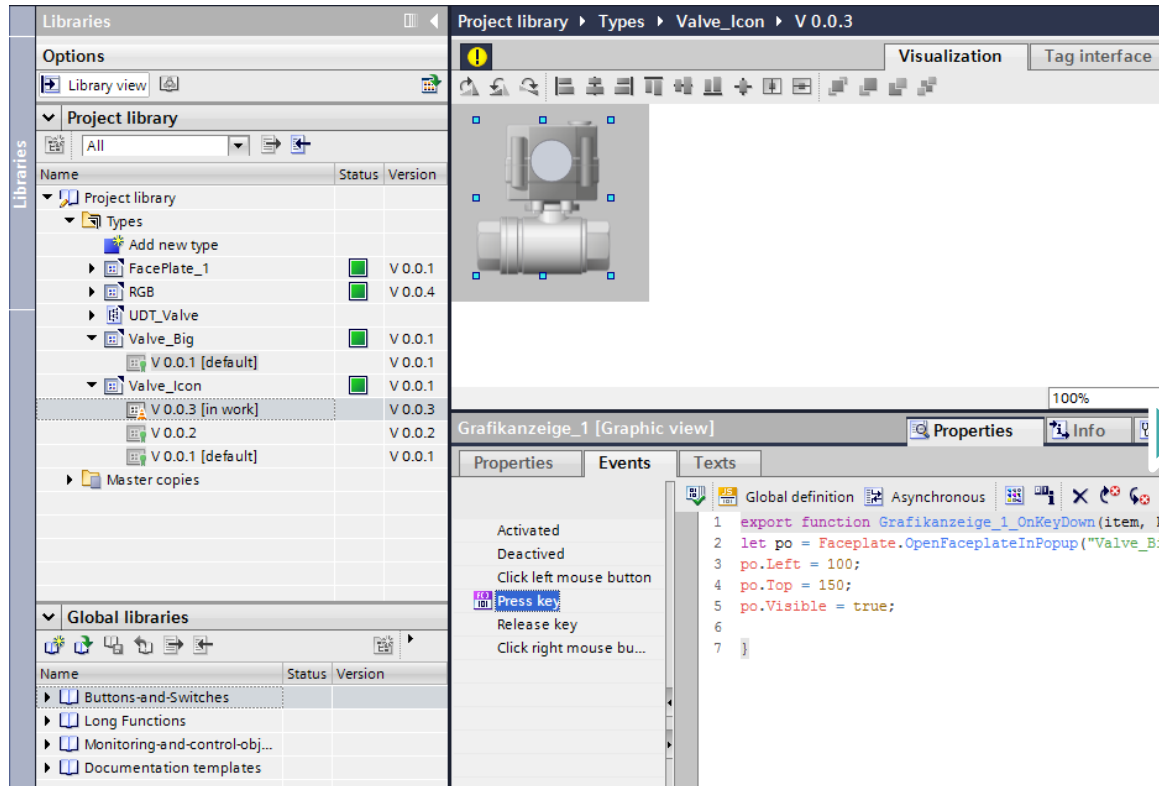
Libraries

Options

Library view

Project library

All

| Name | Status | Version |
|---|---|---|
| Project library | | |
| Types | | |
| Add new type | | |
| FacePlate_1 | | V 0.0.1 |
| RGB | | V 0.0.4 |
| UDT_Valve | | |
| Valve_Big | | V 0.0.1 |
| V 0.0.1 [default] | | V 0.0.1 |
| Valve_Icon | | V 0.0.1 |
| V 0.0.3 [in work] | | V 0.0.3 |
| V 0.0.2 | | V 0.0.2 |
| V 0.0.1 [default] | | V 0.0.1 |
| Master copies | | |

Global libraries

| Name | Status | Version |
|---|---|---|
| Buttons-and-Switches | | |
| Long Functions | | |
| Monitoring-and-control-obj... | | |
| Documentation templates | | |

Libraries

Project library ▸ Types ▸ Valve_Icon ▸ V 0.0.3

Visualization | Tag interface

100%

Grafikanzeige_1 [Graphic view]

Properties | Info

Properties | Events | Texts

Global definition | Asynchronous

Activated
Deactived
Click left mouse button
Press key
Release key
Click right mouse bu...

1 export function Grafikanzeige_1_OnKeyDown(item, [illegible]
2 let po = Faceplate.OpenFaceplateInPopup("Valve_Bi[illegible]
3 po.Left = 100;
4 po.Top = 150;
5 po.Visible = true;
6
7 }